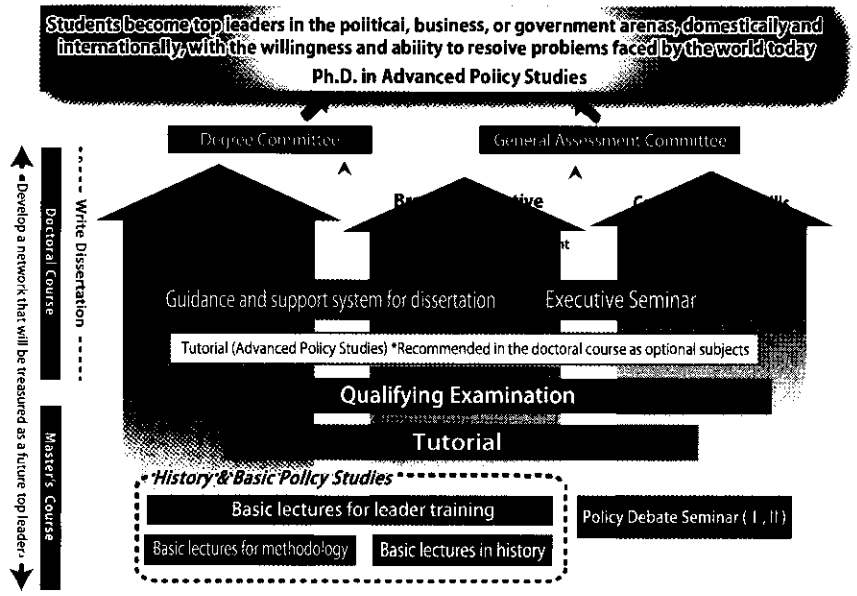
Students become top leaders in the political, business, or government arenas, domestically and internationally, with the willingness and ability to resolve problems faced by the world today

Ph.D. in Advanced Policy Studies

Degree Committee

General Assessment Committee

Develop a network that will be treasured as a future top leader

Doctoral Course

Write Dissertation

Master's Course

Br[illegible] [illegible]tive

C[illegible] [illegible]lls

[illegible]nt

Guidance and support system for dissertation

Executive Seminar

Tutorial (Advanced Policy Studies) *Recommended in the doctoral course as optional subjects

Qualifying Examination

Tutorial

History & Basic Policy Studies

Basic lectures for leader training

Policy Debate Seminar ( I , II)

Basic lectures for methodology

Basic lectures in history